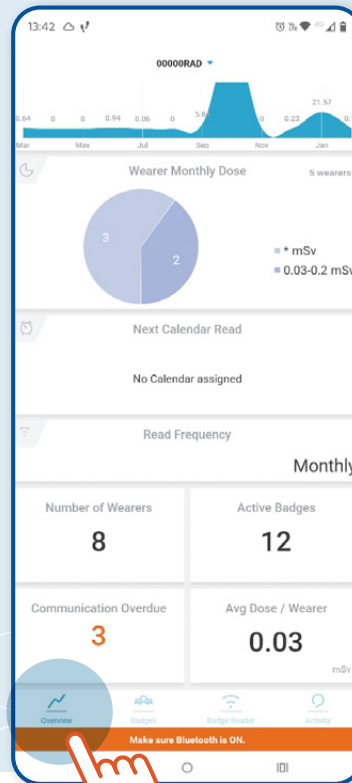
13:42

00000RAD

0.64 0 0.94 0.06 0 5.8 0 0.23 21.57

Mar May Jul Sep Nov Jan

Wearer Monthly Dose

5 wearers

3

2

* mSv

0.03-0.2 mSv

Next Calendar Read

No Calendar assigned

Read Frequency

Monthly

Number of Wearers

8

Active Badges

12

Communication Overdue

3

Avg Dose / Wearer

0.03

mSv

Overview

Badges

Badge Reader

Activity

Make sure Bluetooth is ON.